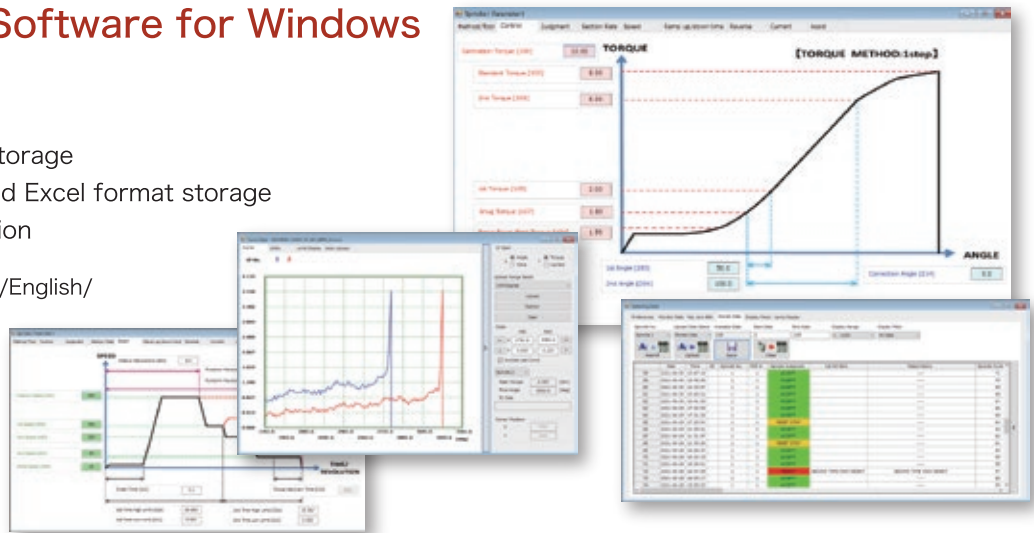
Software for Windows

torage
d Excel format storage
ion

/English/

TORQUE

【TORQUE METHOD:1step】

Standard Torque [103] 8.00

2nd Torque [106] 8.00

1st Torque [105] 2.00

Snug Torque [107] 1.80

ANGLE

1st Angle [203] 30.0

2nd Angle [204] 100.0

Correction Angle [214] 0.0

SPEED

TIME/REVOLUTION